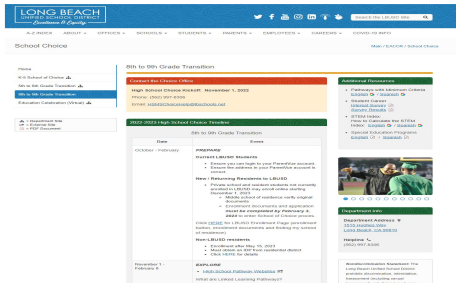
LONG BEACH
UNIFIED SCHOOL DISTRICT
Excellence & Equity

Search the LBUSD site

K-Z INDEX ABOUT ▾ OFFICES ▾ SCHOOLS ▾ STUDENTS ▾ PARENTS ▾ EMPLOYEES ▾ CAREERS ▾ COVID-19 INFO

School Choice

Main / LBCOR / School Choice

Home
K-5 School of Choice
5th to 6th Grade Transition
8th to 9th Grade Transition
Education Celebration (Virtual)

= Department Site
= External Site
= PDF Document

8th to 9th Grade Transition

Contact the Choice Office

High School Choice Kickoff: November 1, 2022
Phone: (562) 997-8355
Email: HighSchoolChoice@lbschools.net

2022-2023 High School Choice Timeline

8th to 9th Grade Transition

| Date | Event |
|---|---|
| October - February | PREPARE<br>Current LBUSD Students<br>• Ensure you can login to your ParentVue account.<br>• Ensure the address in your ParentVue account is correct.<br>New / Returning Residents to LBUSD<br>• Private school and resident students not currently enrolled in LBUSD may enroll online starting December 1, 2022.<br>  ◦ Middle school of residence verify original documents<br>  ◦ Enrollment documents and application must be completed by February 3, 2023 to enter School of Choice process.<br>Click HERE for LBUSD Enrollment Page (enrollment portion, enrollment documents and finding my school of residence)<br>Non-LBUSD residents<br>• Enrollment after May 31, 2023<br>• Must obtain an IDP from residential district<br>• Click HERE for details |
| November 1 - February 3 | EXPLORE<br>• High School Pathway Websites<br>What are Linked Learning Pathways? |

Additional Resources

• Pathways into Minimum Criteria English / Spanish
• Student Career Interest Survey English / Spanish
• STEM Video: How to Calculate the STEM Index English / Spanish
• Special Education Programs English / Spanish

Department Info

Department Address
1515 Hughes Way
Long Beach, CA 90810

Helpline
(562) 997-8355

Nondiscrimination Statement: The Long Beach Unified School District prohibits discrimination, intimidation, harassment (including sexual